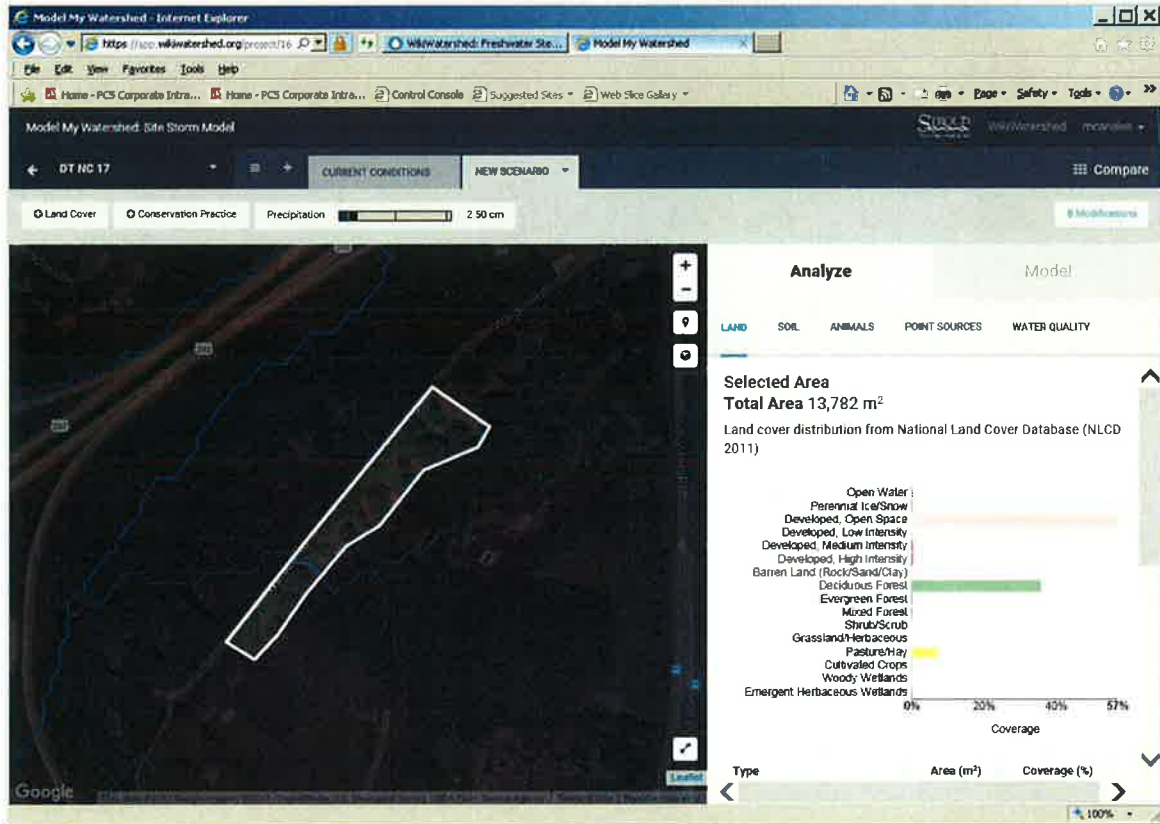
Model My Watershed - Internet Explorer

https://app.wikiwatershed.org/project/16 | WikiWatershed: Freshwater Sto... | Model My Watershed

File Edit View Favorites Tools Help

Home - PCS Corporate Intra... | Home - PCS Corporate Intra... | Control Console | Suggested Sites | Web Slice Gallery

Page | Safety | Tools

Model My Watershed: Site Storm Model

WikiWatershed

← DT NC 17 | CURRENT CONDITIONS | NEW SCENARIO | Compare

Land Cover | Conservation Practice | Precipitation | 2.50 cm

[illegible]

+
−

Google

Leaflet

Analyze | Model

LAND | SOIL | ANIMALS | POINT SOURCES | WATER QUALITY

Selected Area
Total Area 13,782 m$^2$

Land cover distribution from National Land Cover Database (NLCD 2011)

Open Water
Perennial Ice/Snow
Developed, Open Space
Developed, Low Intensity
Developed, Medium Intensity
Developed, High Intensity
Barren Land (Rock/Sand/Clay)
Deciduous Forest
Evergreen Forest
Mixed Forest
Shrub/Scrub
Grassland/Herbaceous
Pasture/Hay
Cultivated Crops
Woody Wetlands
Emergent Herbaceous Wetlands

0% 20% 40% 57%
Coverage

| Type | Area (m²) | Coverage (%) |
|---|---|---|

100%